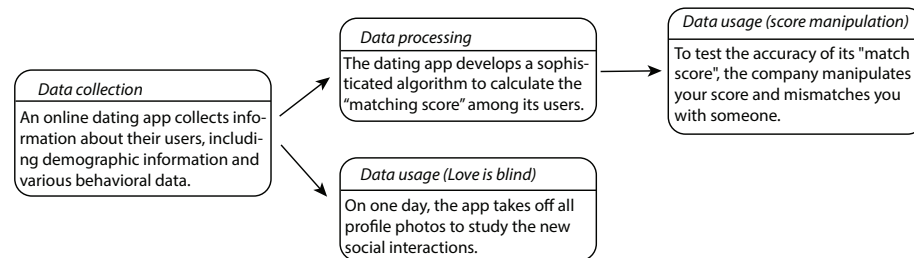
Data collection

An online dating app collects information about their users, including demographic information and various behavioral data.

Data processing

The dating app develops a sophisticated algorithm to calculate the "matching score" among its users.

Data usage (score manipulation)

To test the accuracy of its "match score", the company manipulates your score and mismatches you with someone.

Data usage (Love is blind)

On one day, the app takes off all profile photos to study the new social interactions.